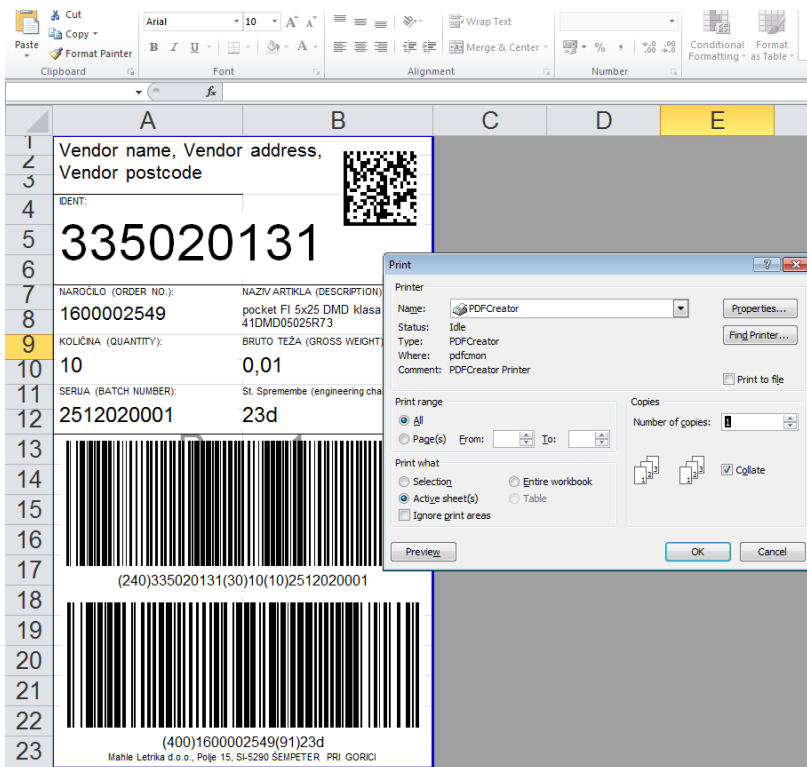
Cut
Copy
Paste
Format Painter
Clipboard
Arial
10
A A
B I U
A
Font
Wrap Text
Merge & Center
Alignment
%
,
Number
Conditional Formatting
Format as Table

fx

A B C D E

1
2
3
Vendor name, Vendor address, Vendor postcode
4
IDENT:
5
335020131
6
7
NAROČILO (ORDER NO.):
NAZIV ARTIKLA (DESCRIPTION)
8
1600002549
pocket FI 5x25 DMD klasa
41DMD05025R73
9
KOLIČINA (QUANTITY):
BRUTO TEŽA (GROSS WEIGHT)
10
10
0,01
11
SERIJA (BATCH NUMBER):
St. Spremembe (engineering cha
12
2512020001
23d
13
14
15
16
17
(240)335020131(30)10(10)2512020001
18
19
20
21
22
23
(400)1600002549(91)23d
Mahle Letrika d.o.o., Polje 15, SI-5290 ŠEMPETER PRI GORICI

Print
Printer
Name: PDFCreator
Properties...
Status: Idle
Type: PDFCreator
Where: pdfcmon
Comment: PDFCreator Printer
Find Printer...
Print to file
Print range
All
Page(s) From: To:
Copies
Number of copies: 1
Print what
Selection
Entire workbook
Active sheet(s)
Table
Ignore print areas
Collate
Preview
OK
Cancel